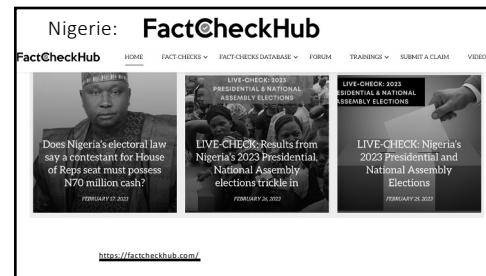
Nigerie: FactCheckHub

FactCheckHub HOME FACT-CHECKS ⌄ FACT-CHECKS DATABASE ⌄ FORUM TRAININGS ⌄ SUBMIT A CLAIM VIDEO

Does Nigeria's electoral law say a contestant for House of Reps seat must possess N70 million cash?

FEBRUARY 17, 2023

LIVE-CHECK: 2023 PRESIDENTIAL & NATIONAL ASSEMBLY ELECTIONS

LIVE-CHECK: Results from Nigeria's 2023 Presidential, National Assembly elections trickle in

FEBRUARY 26, 2023

LIVE-CHECK: 2023 PRESIDENTIAL & NATIONAL ASSEMBLY ELECTIONS

LIVE-CHECK: Nigeria's 2023 Presidential and National Assembly Elections

FEBRUARY 25, 2023

https://factcheckhub.com/